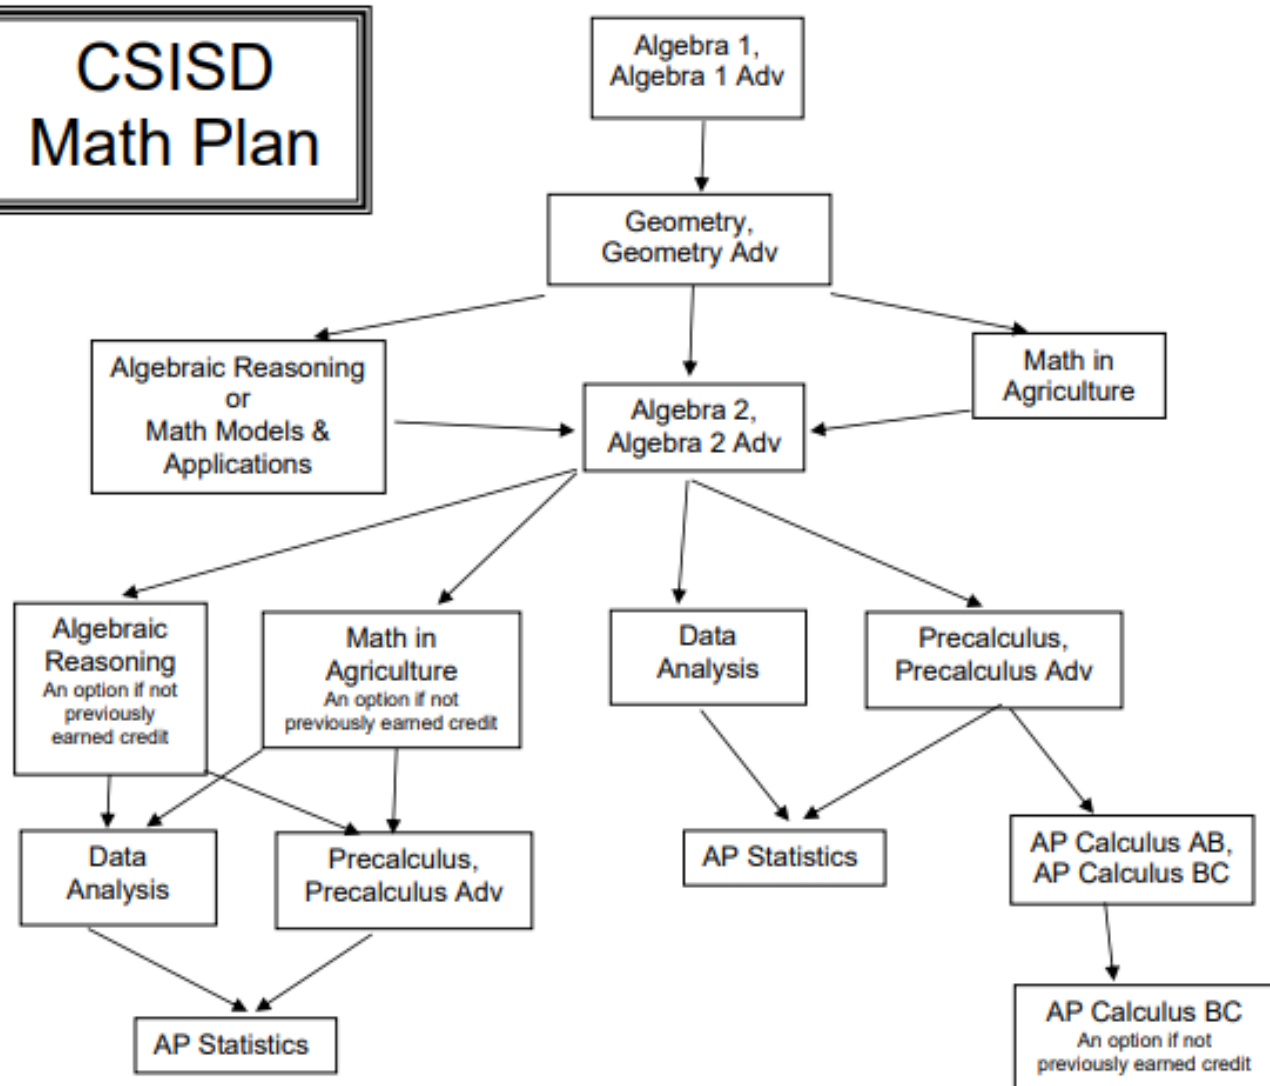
CSISD Math Plan

Algebra 1, Algebra 1 Adv

Geometry, Geometry Adv

Algebraic Reasoning or Math Models & Applications

Algebra 2, Algebra 2 Adv

Math in Agriculture

Algebraic Reasoning
An option if not previously earned credit

Math in Agriculture
An option if not previously earned credit

Data Analysis

Precalculus, Precalculus Adv

Data Analysis

Precalculus, Precalculus Adv

AP Statistics

AP Calculus AB, AP Calculus BC

AP Statistics

AP Calculus BC
An option if not previously earned credit